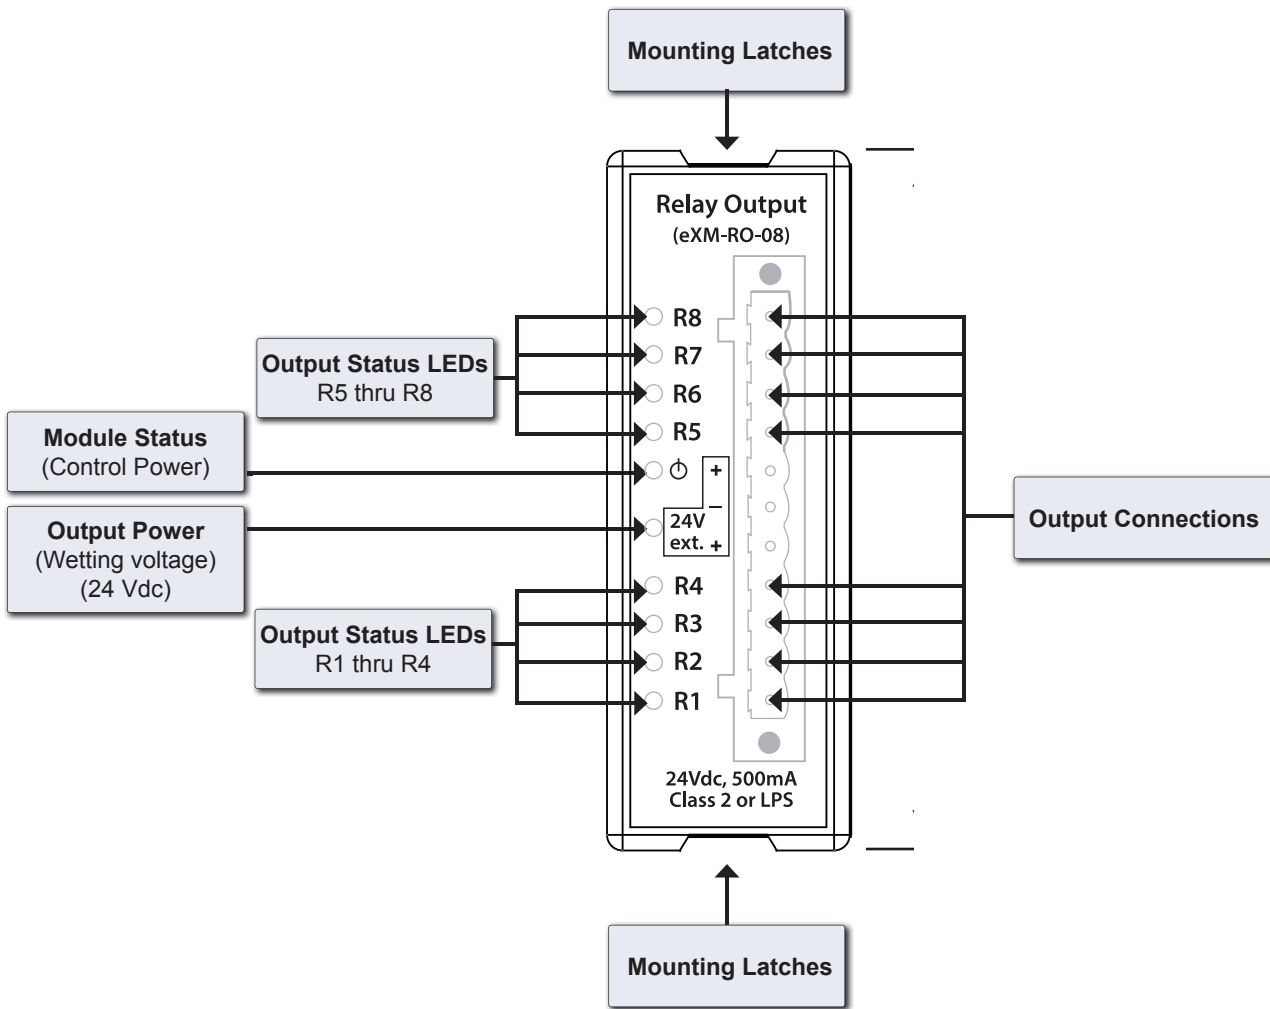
Mounting Latches

Relay Output
(eXM-RO-08)

Output Status LEDs
R5 thru R8

Module Status
(Control Power)

Output Power
(Wetting voltage)
(24 Vdc)

Output Status LEDs
R1 thru R4

R8
R7
R6
R5
⏻
+
−
24V
ext. +
R4
R3
R2
R1

Output Connections

24Vdc, 500mA
Class 2 or LPS

Mounting Latches